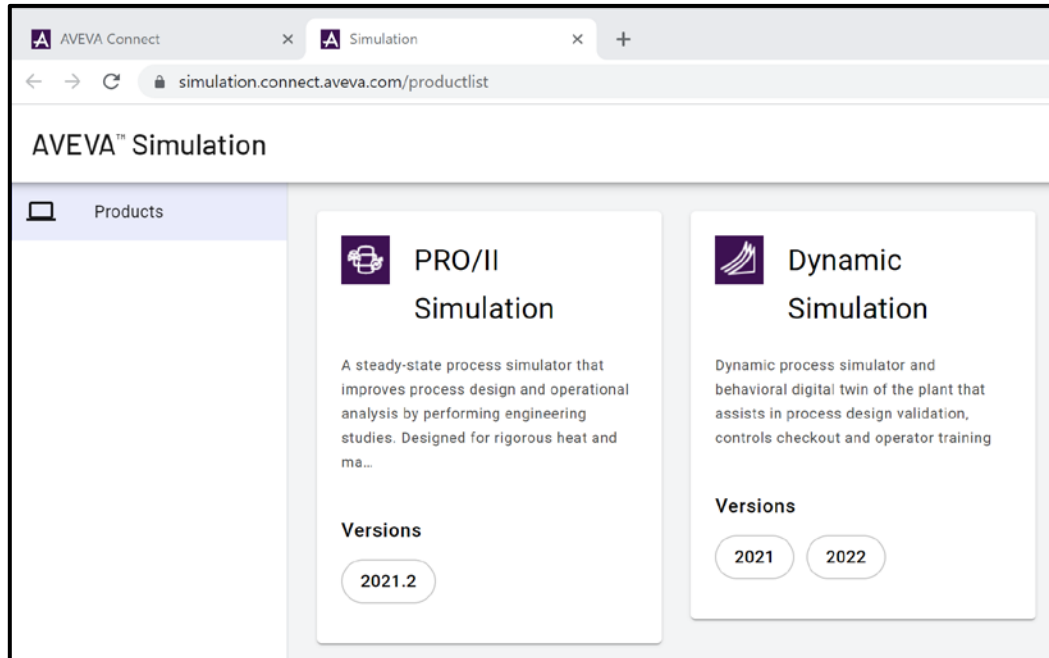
AVEVA Connect ×
Simulation ×
+
simulation.connect.aveva.com/productlist

AVEVA™ Simulation

Products

PRO/II Simulation

A steady-state process simulator that improves process design and operational analysis by performing engineering studies. Designed for rigorous heat and ma...

Versions

2021.2

Dynamic Simulation

Dynamic process simulator and behavioral digital twin of the plant that assists in process design validation, controls checkout and operator training

Versions

2021

2022